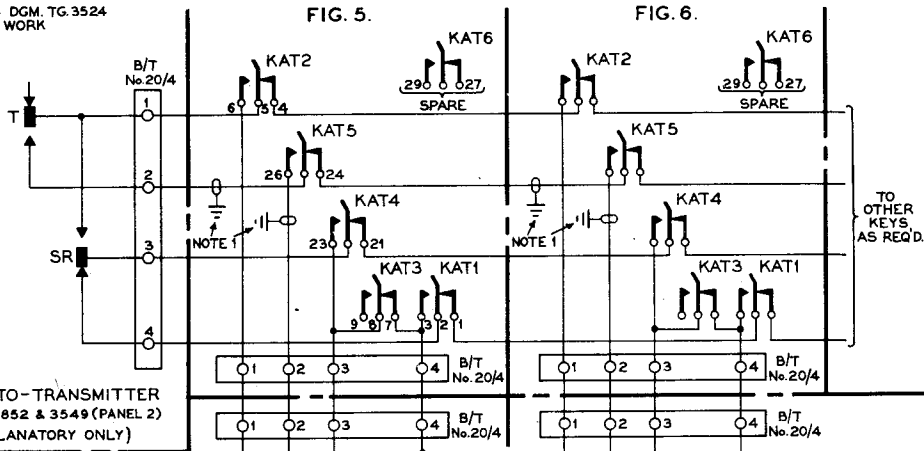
DGM. TG. 3524
WORK

FIG. 5.

FIG. 6.

B/T
No. 20/4

1
2
3
4

T
SR

KAT2
6 5 4

KAT6
29 27
SPARE

KAT5
26 24

NOTE 1

KAT4
23 21

KAT3 KAT1
9 8 7 3 2 1

1 2 3 4
B/T
No. 20/4

1 2 3 4
B/T
No. 20/4

KAT2

KAT6
29 27
SPARE

KAT5

NOTE 1

KAT4

KAT3 KAT1

1 2 3 4
B/T
No. 20/4

1 2 3 4
B/T
No. 20/4

TO
OTHER
KEYS
AS REQ'D.

TO-TRANSMITTER
852 & 3549 (PANEL 2)
LANATORY ONLY)